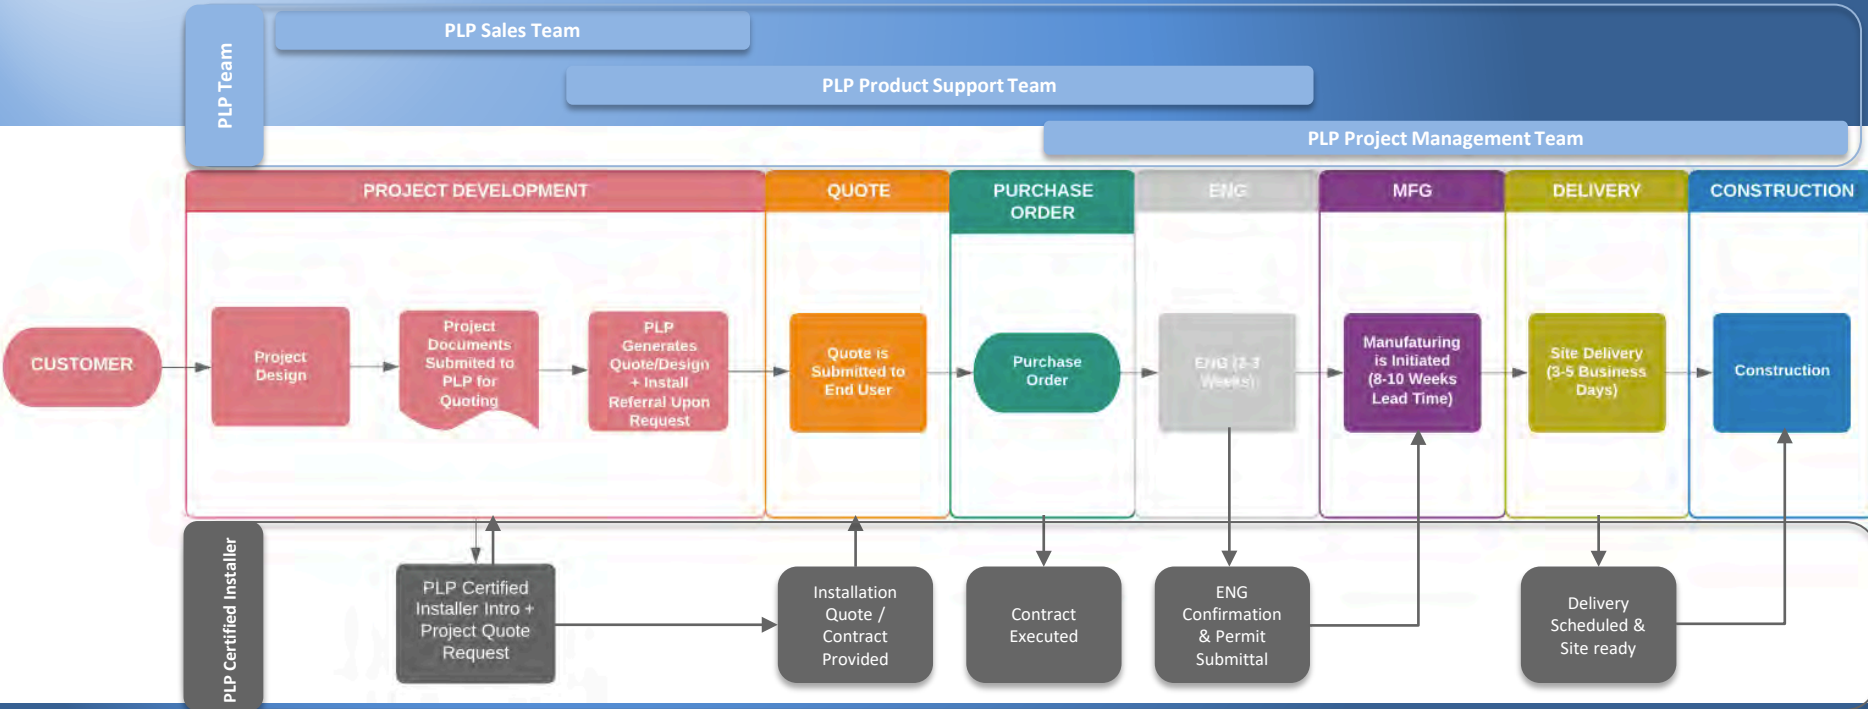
PLP Team

PLP Sales Team

PLP Product Support Team

PLP Project Management Team

PROJECT DEVELOPMENT

QUOTE

PURCHASE ORDER

ENG

MFG

DELIVERY

CONSTRUCTION

CUSTOMER

Project Design

Project Documents Submited to PLP for Quoting

PLP Generates Quote/Design + Install Referral Upon Request

Quote is Submitted to End User

Purchase Order

ENG (2-3 Weeks)

Manufaturing is Initiated (8-10 Weeks Lead Time)

Site Delivery (3-5 Business Days)

Construction

PLP Certified Installer

PLP Certified Installer Intro + Project Quote Request

Installation Quote / Contract Provided

Contract Executed

ENG Confirmation & Permit Submittal

Delivery Scheduled & Site ready